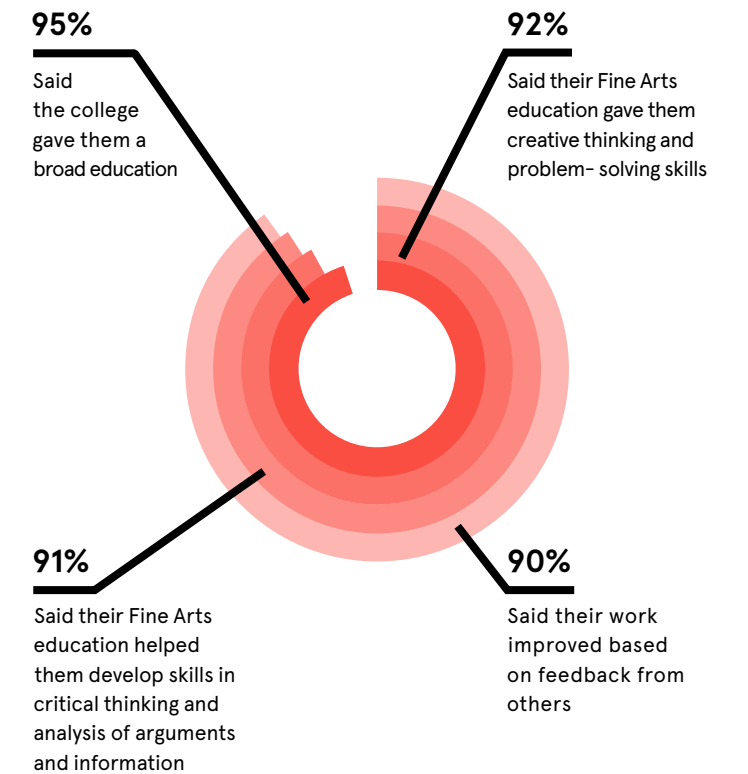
95%

Said the college gave them a broad education

92%

Said their Fine Arts education gave them creative thinking and problem- solving skills

91%

Said their Fine Arts education helped them develop skills in critical thinking and analysis of arguments and information

90%

Said their work improved based on feedback from others